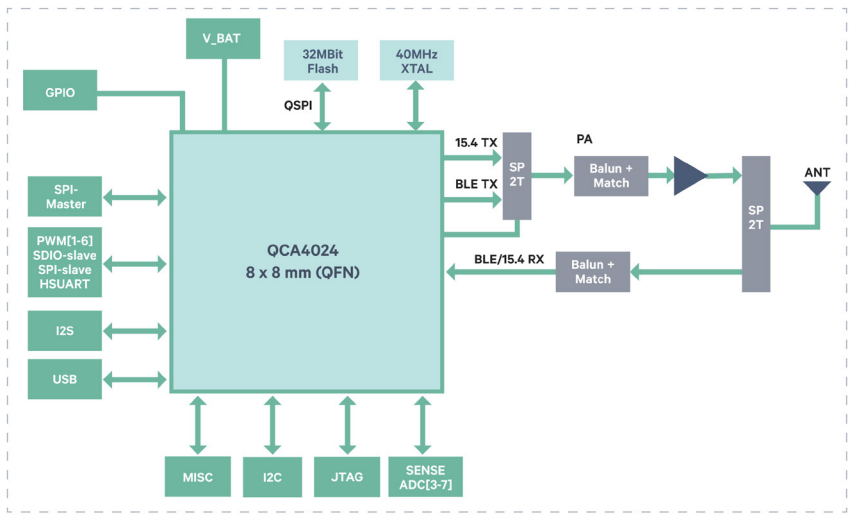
V_BAT

32MBit Flash

40MHz XTAL

GPIO

QSPI

15.4 TX

SP 2T

PA

Balun + Match

BLE TX

ANT

SP 2T

SPI-Master

QCA4024
8 x 8 mm (QFN)

BLE/15.4 RX

Balun + Match

PWM[1-6]
SDIO-slave
SPI-slave
HSUART

I2S

USB

MISC

I2C

JTAG

SENSE ADC[3-7]